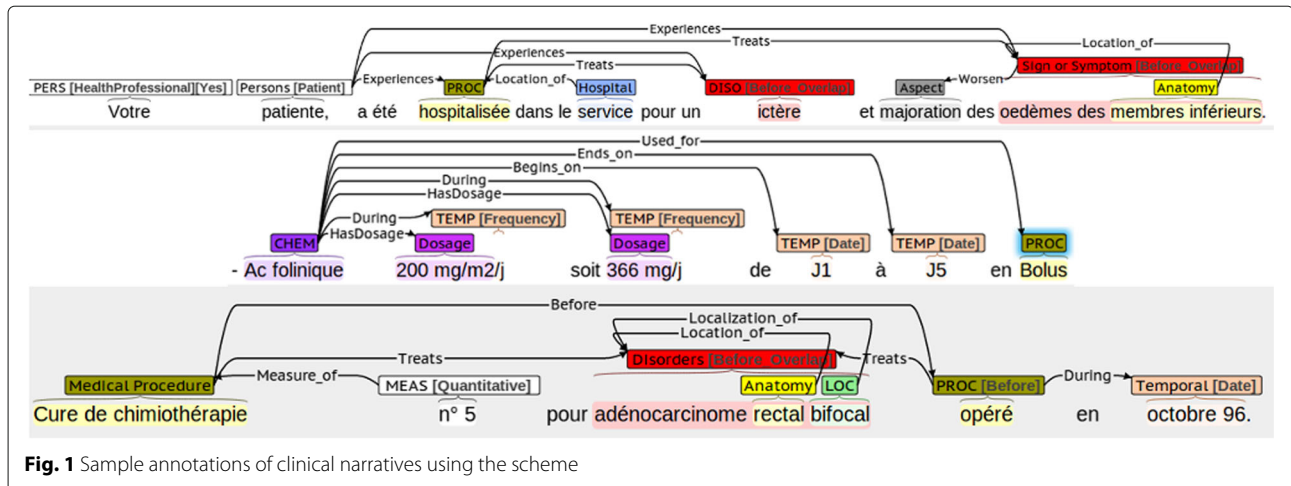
Experiences
Treats
Location_of
Experiences
Treats
PERS [HealthProfessional][Yes]
Persons [Patient]
Experiences
PROC
Location_of
Hospital
DISO [Before_Overlap]
Aspect
Worsen
Sign or Symptom [Before_Overlap]
Anatomy
Votre patiente, a été hospitalisée dans le service pour un ictère et majoration des oedèmes des membres inférieurs.

Used_for
Ends_on
Begins_on
During
HasDosage
During
TEMP [Frequency]
TEMP [Frequency]
CHEM
HasDosage
Dosage
Dosage
TEMP [Date]
TEMP [Date]
PROC
- Ac folinique 200 mg/m2/j soit 366 mg/j de J1 à J5 en Bolus

Before
Localization_of
Location_of
Treats
Disorders [Before_Overlap]
Treats
Medical Procedure
Measure_of
MEAS [Quantitative]
Anatomy
LOC
PROC [Before]
During
Temporal [Date]
Cure de chimiothérapie n° 5 pour adénocarcinome rectal bifocal opéré en octobre 96.

Fig. 1 Sample annotations of clinical narratives using the scheme